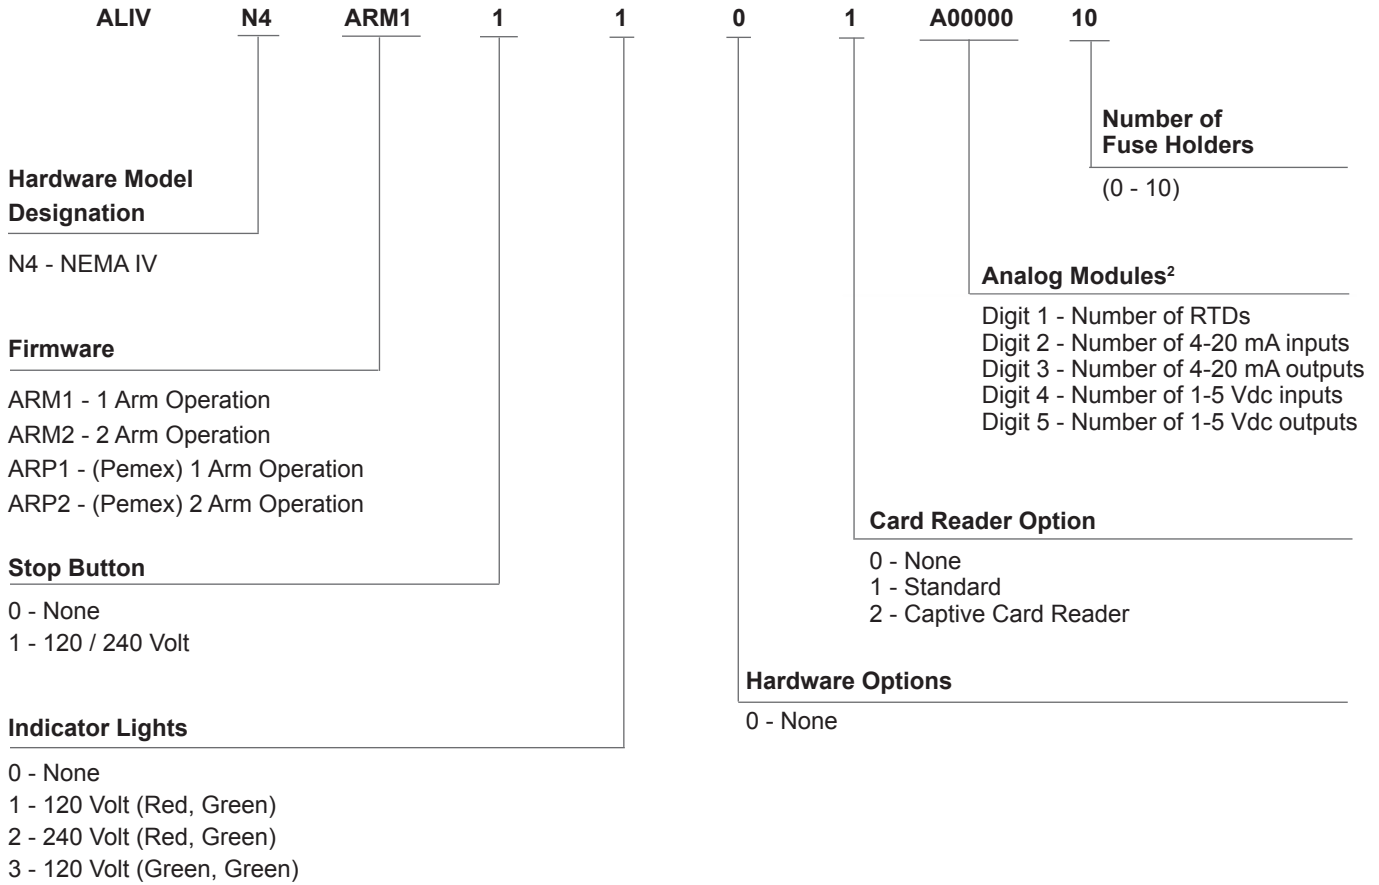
ALIV N4 ARM1 1 1 0 1 A00000 10

Number of Fuse Holders

(0 - 10)

Hardware Model Designation

N4 - NEMA IV

Analog Modules$^2$

Digit 1 - Number of RTDs
Digit 2 - Number of 4-20 mA inputs
Digit 3 - Number of 4-20 mA outputs
Digit 4 - Number of 1-5 Vdc inputs
Digit 5 - Number of 1-5 Vdc outputs

Firmware

ARM1 - 1 Arm Operation
ARM2 - 2 Arm Operation
ARP1 - (Pemex) 1 Arm Operation
ARP2 - (Pemex) 2 Arm Operation

Card Reader Option

0 - None
1 - Standard
2 - Captive Card Reader

Stop Button

0 - None
1 - 120 / 240 Volt

Hardware Options

0 - None

Indicator Lights

0 - None
1 - 120 Volt (Red, Green)
2 - 240 Volt (Red, Green)
3 - 120 Volt (Green, Green)